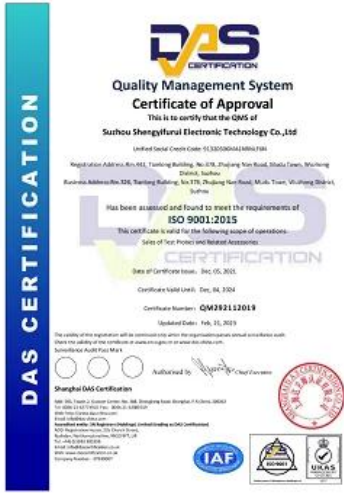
DAS CERTIFICATION

DAS
CERTIFICATION

Quality Management System
Certificate of Approval
This is to certify that the QMS of
Suzhou Shengyifurui Electronic Technology Co.,Ltd

Unified Social Credit Code: 91320506MA1MNUTXN

Registration Address:Rm.401, Tianhong Building, No.378, Zhujiang Nan Road, Shuzu Town, Wuzhong District, Suzhou
Business Address:Rm.326, Tianhong Building, No.378, Zhujiang Nan Road, Mudu Town, Wuzhong District, Suzhou

Has been assessed and found to meet the requirements of
ISO 9001:2015
This certificate is valid for the following scope of operations:
Sales of Test Probes and Related Accessories

Date of Certificate Issue: Dec. 05, 2021

Certificate Valid Until: Dec. 04, 2024

Certificate Number: QM292112019

Updated Date: Feb. 21, 2023

The validity of this registration will be continued only when the organization passes annual surveillance audit. Check the validity of the certificate at www.cnca.gov.cn or www.das-china.com.
Surveillance Audit Pass Mark

Authorised by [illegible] Chief Executive

Shanghai DAS Certification
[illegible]

IAF
UKAS